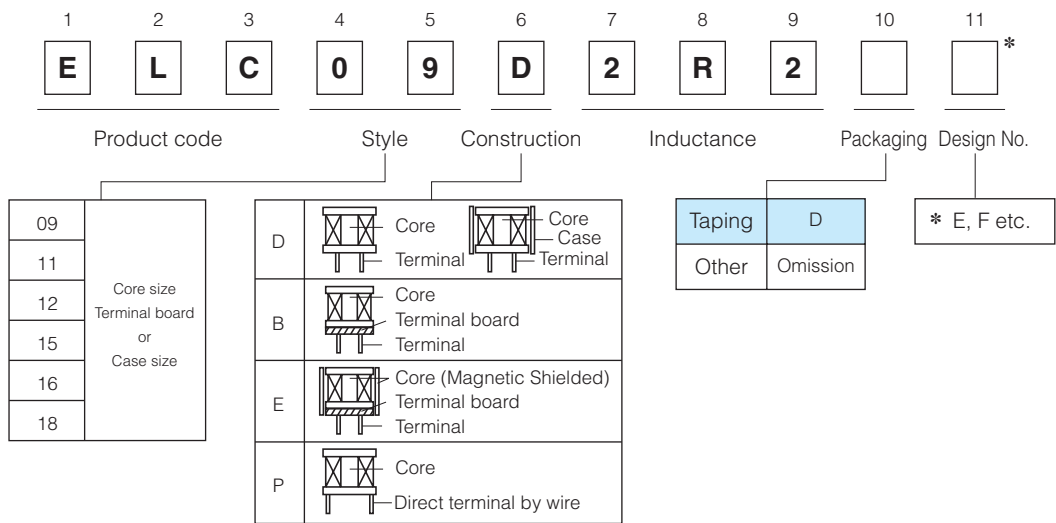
| 1 | 2 | 3 | 4 | 5 | 6 | 7 | 8 | 9 | 10 | 11 |
|---|---|---|---|---|---|---|---|---|---|---|
| E | L | C | 0 | 9 | D | 2 | R | 2 | | * |

Product code Style Construction Inductance Packaging Design No.

| | |
|---|---|
| 09 | Core size Terminal board or Case size |
| 11 | |
| 12 | |
| 15 | |
| 16 | |
| 18 | |

| | |
|---|---|
| D | Core Terminal; Core Case Terminal |
| B | Core Terminal board Terminal |
| E | Core (Magnetic Shielded) Terminal board Terminal |
| P | Core Direct terminal by wire |

| | |
|---|---|
| Taping | D |
| Other | Omission |

* E, F etc.